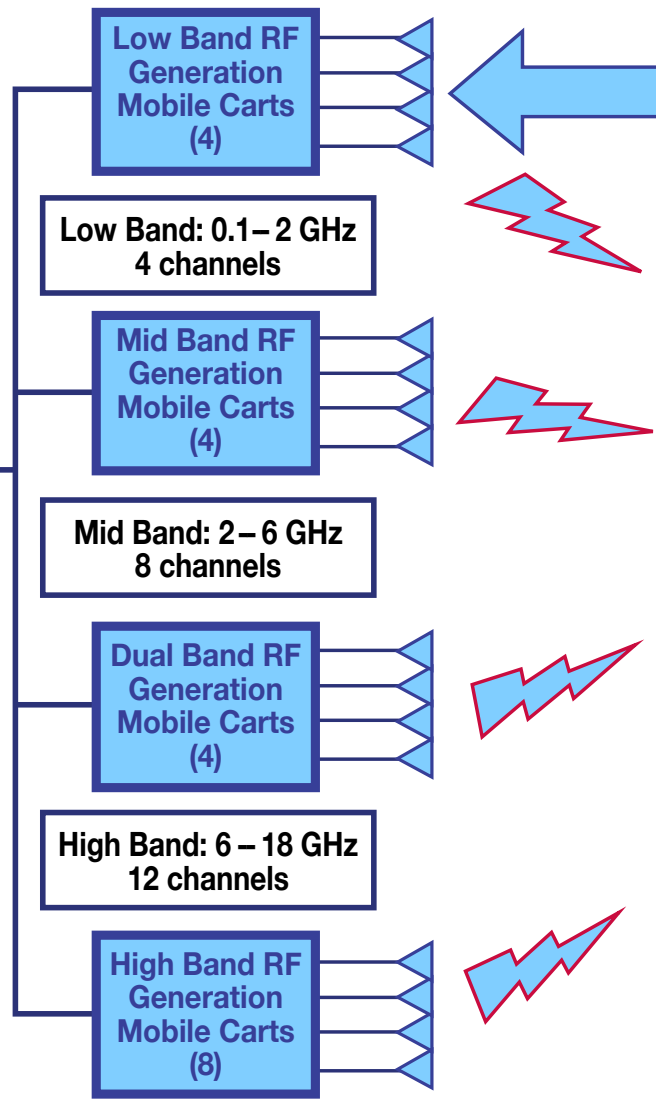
Low Band RF Generation Mobile Carts (4)

Low Band: 0.1 – 2 GHz
4 channels

Mid Band RF Generation Mobile Carts (4)

Mid Band: 2 – 6 GHz
8 channels

Dual Band RF Generation Mobile Carts (4)

High Band: 6 – 18 GHz
12 channels

High Band RF Generation Mobile Carts (8)